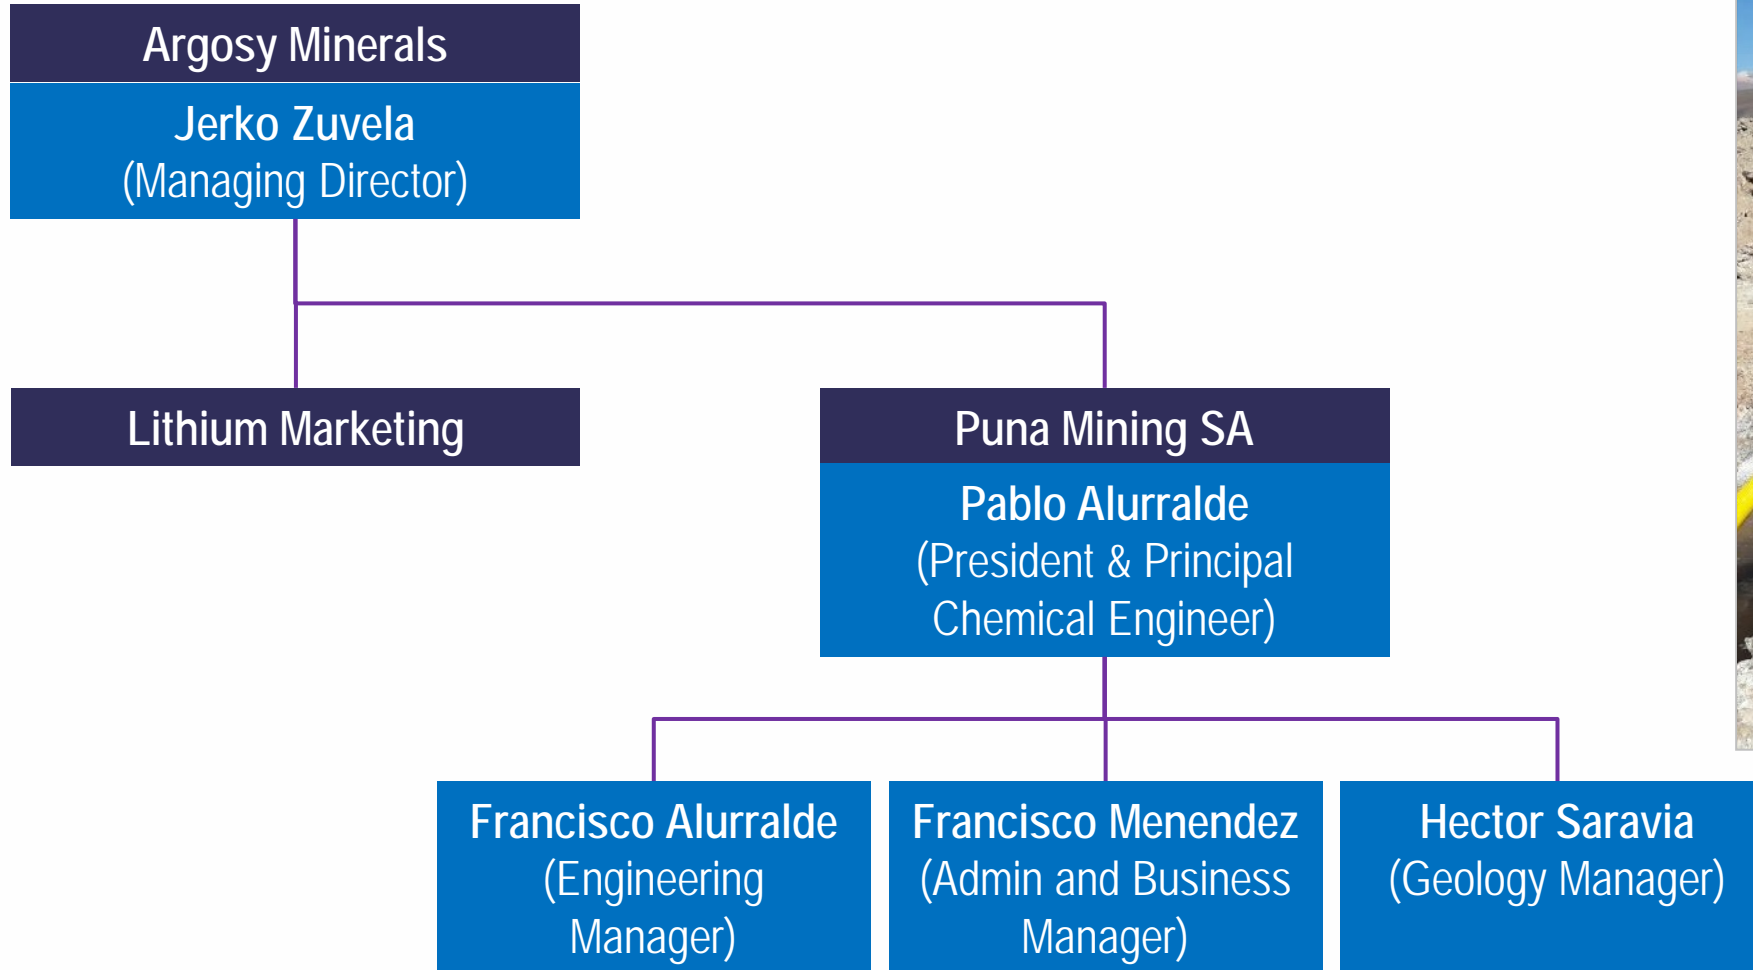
Argosy Minerals

Jerko Zuvela
(Managing Director)

Lithium Marketing

Puna Mining SA

Pablo Alurralde
(President & Principal Chemical Engineer)

Francisco Alurralde
(Engineering Manager)

Francisco Menendez
(Admin and Business Manager)

Hector Saravia
(Geology Manager)